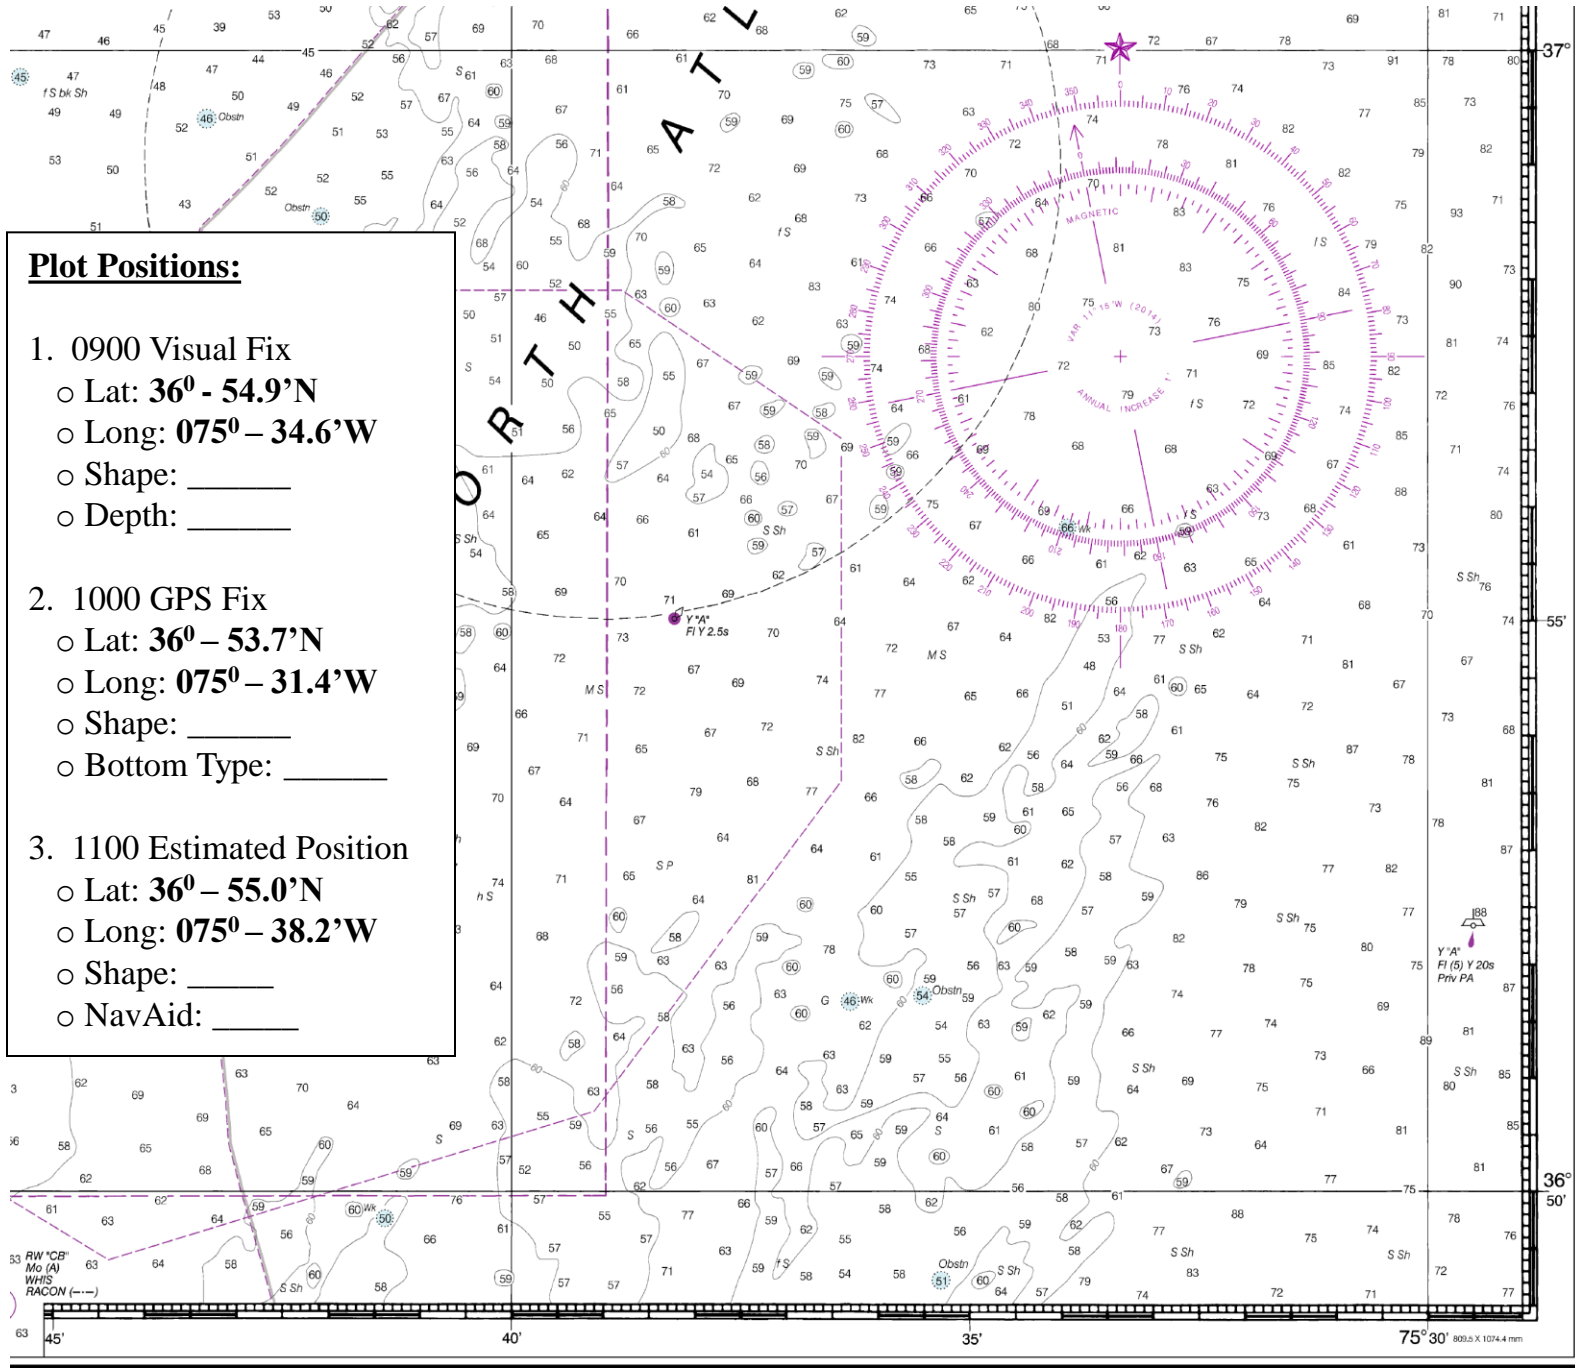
Plot Positions:

1. 0900 Visual Fix
- Lat: $36^0$ - 54.9'N
- Long: $075^0$ – 34.6'W
- Shape: ______
- Depth: ______

2. 1000 GPS Fix
- Lat: $36^0$ – 53.7'N
- Long: $075^0$ – 31.4'W
- Shape: ______
- Bottom Type: ______

3. 1100 Estimated Position
- Lat: $36^0$ – 55.0'N
- Long: $075^0$ – 38.2'W
- Shape: _____
- NavAid: _____

NORTH ATL

37°

55'

36° 50'

45'

40'

35'

75° 30'

809.5 X 1074.4 mm

MAGNETIC

VAR 11°15'W (2014)

ANNUAL INCREASE

Y "A" Fl Y 2.5s

Y "A" Fl (5) Y 20s Priv PA

RW "CB" Mo (A) WHIS RACON

Obstn

Wk

fS bk Sh

S Sh

M S

S P

h S